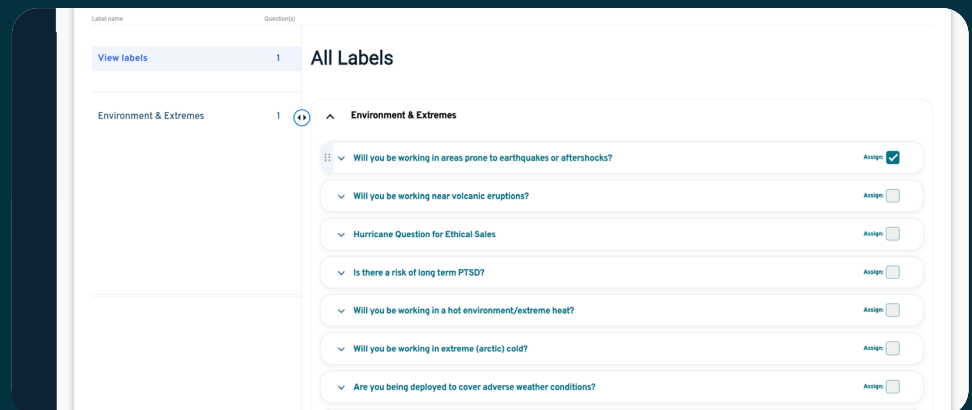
Label name Question(s)

View labels 1

Environment & Extremes 1

All Labels

Environment & Extremes

Will you be working in areas prone to earthquakes or aftershocks? Assign:

Will you be working near volcanic eruptions? Assign:

Hurricane Question for Ethical Sales Assign:

Is there a risk of long term PTSD? Assign:

Will you be working in a hot environment/extreme heat? Assign:

Will you be working in extreme (arctic) cold? Assign:

Are you being deployed to cover adverse weather conditions? Assign: